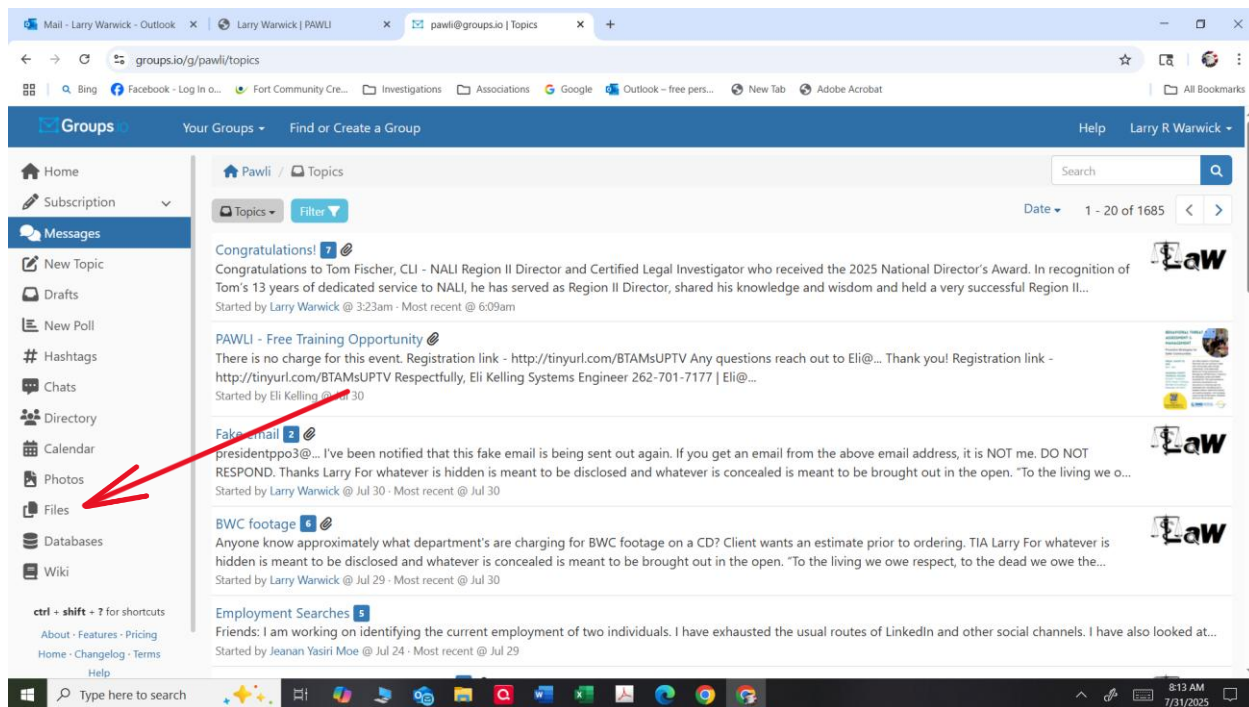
Mail - Larry Warwick - Outlook × | Larry Warwick | PAWLI × | pawli@groups.io | Topics × | +

groups.io/g/pawli/topics

Bing | Facebook - Log In o... | Fort Community Cre... | Investigations | Associations | Google | Outlook – free pers... | New Tab | Adobe Acrobat | All Bookmarks

Groups.io | Your Groups ▾ | Find or Create a Group | Help | Larry R Warwick ▾

Home
Subscription
Messages
New Topic
Drafts
New Poll
Hashtags
Chats
Directory
Calendar
Photos
Files
Databases
Wiki

ctrl + shift + ? for shortcuts
About · Features · Pricing
Home · Changelog · Terms
Help

Pawli / Topics

Search

Topics ▾ | Filter | Date ▾ | 1 - 20 of 1685

Congratulations! 7
Congratulations to Tom Fischer, CLI - NALI Region II Director and Certified Legal Investigator who received the 2025 National Director's Award. In recognition of Tom's 13 years of dedicated service to NALI, he has served as Region II Director, shared his knowledge and wisdom and held a very successful Region II...
Started by Larry Warwick @ 3:23am · Most recent @ 6:09am

PAWLI - Free Training Opportunity
There is no charge for this event. Registration link - http://tinyurl.com/BTAMsUPTV Any questions reach out to Eli@... Thank you! Registration link - http://tinyurl.com/BTAMsUPTV Respectfully, Eli Kelling Systems Engineer 262-701-7177 | Eli@...
Started by Eli Kelling @ Jul 30

Fake email 2
presidentppo3@... I've been notified that this fake email is being sent out again. If you get an email from the above email address, it is NOT me. DO NOT RESPOND. Thanks Larry For whatever is hidden is meant to be disclosed and whatever is concealed is meant to be brought out in the open. "To the living we o...
Started by Larry Warwick @ Jul 30 · Most recent @ Jul 30

BWC footage 6
Anyone know approximately what department's are charging for BWC footage on a CD? Client wants an estimate prior to ordering. TIA Larry For whatever is hidden is meant to be disclosed and whatever is concealed is meant to be brought out in the open. "To the living we owe respect, to the dead we owe the...
Started by Larry Warwick @ Jul 29 · Most recent @ Jul 30

Employment Searches 5
Friends: I am working on identifying the current employment of two individuals. I have exhausted the usual routes of LinkedIn and other social channels. I have also looked at...
Started by Jeanan Yasiri Moe @ Jul 24 · Most recent @ Jul 29

LaW

Type here to search

8:13 AM
7/31/2025